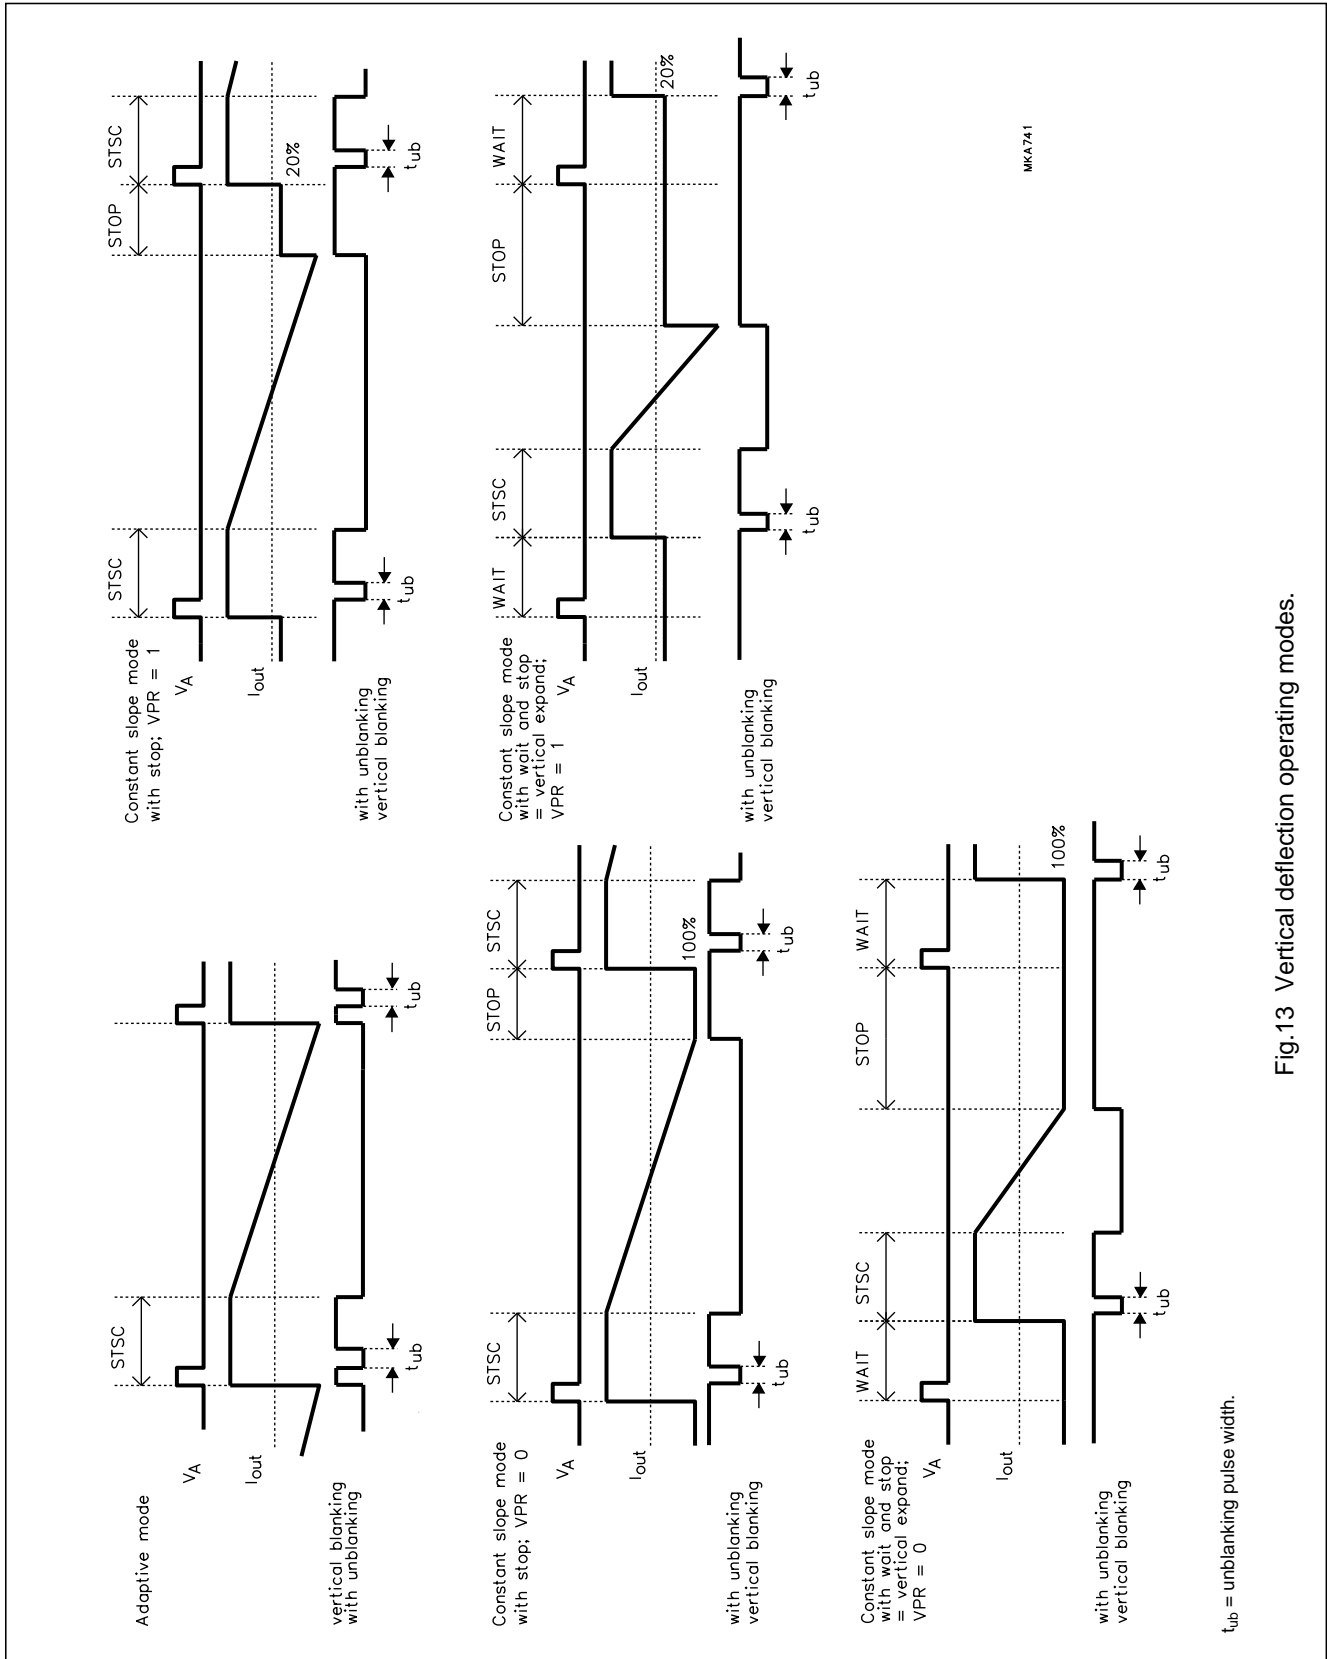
Adaptive mode

$V_A$

$I_{out}$

vertical blanking with unblanking

STSC

$t_{ub}$

$t_{ub}$

Constant slope mode with stop; VPR = 0

$V_A$

$I_{out}$

with unblanking vertical blanking

STSC

STOP

STSC

100%

$t_{ub}$

$t_{ub}$

Constant slope mode with wait and stop = vertical expand; VPR = 0

$V_A$

$I_{out}$

with unblanking vertical blanking

WAIT

STSC

STOP

WAIT

100%

$t_{ub}$

$t_{ub}$

$t_{ub}$ = unblanking pulse width.

Constant slope mode with stop; VPR = 1

$V_A$

$I_{out}$

with unblanking vertical blanking

STSC

STOP

STSC

20%

$t_{ub}$

$t_{ub}$

Constant slope mode with wait and stop = vertical expand; VPR = 1

$V_A$

$I_{out}$

with unblanking vertical blanking

WAIT

STSC

STOP

WAIT

20%

$t_{ub}$

$t_{ub}$

MKA741

Fig.13 Vertical deflection operating modes.